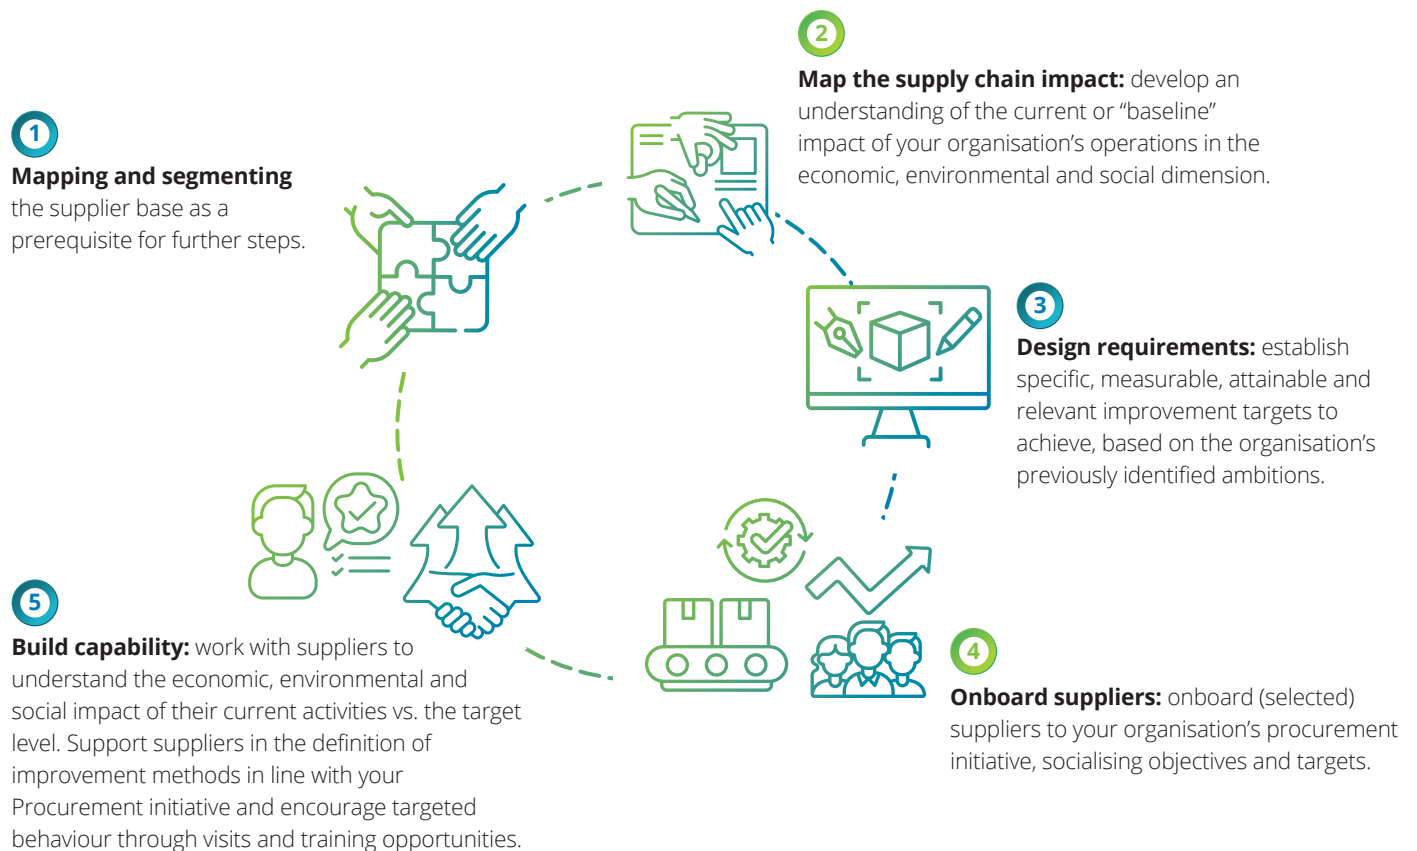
1

**Mapping and segmenting** the supplier base as a prerequisite for further steps.

2

**Map the supply chain impact:** develop an understanding of the current or "baseline" impact of your organisation's operations in the economic, environmental and social dimension.

3

**Design requirements:** establish specific, measurable, attainable and relevant improvement targets to achieve, based on the organisation's previously identified ambitions.

4

**Onboard suppliers:** onboard (selected) suppliers to your organisation's procurement initiative, socialising objectives and targets.

5

**Build capability:** work with suppliers to understand the economic, environmental and social impact of their current activities vs. the target level. Support suppliers in the definition of improvement methods in line with your Procurement initiative and encourage targeted behaviour through visits and training opportunities.